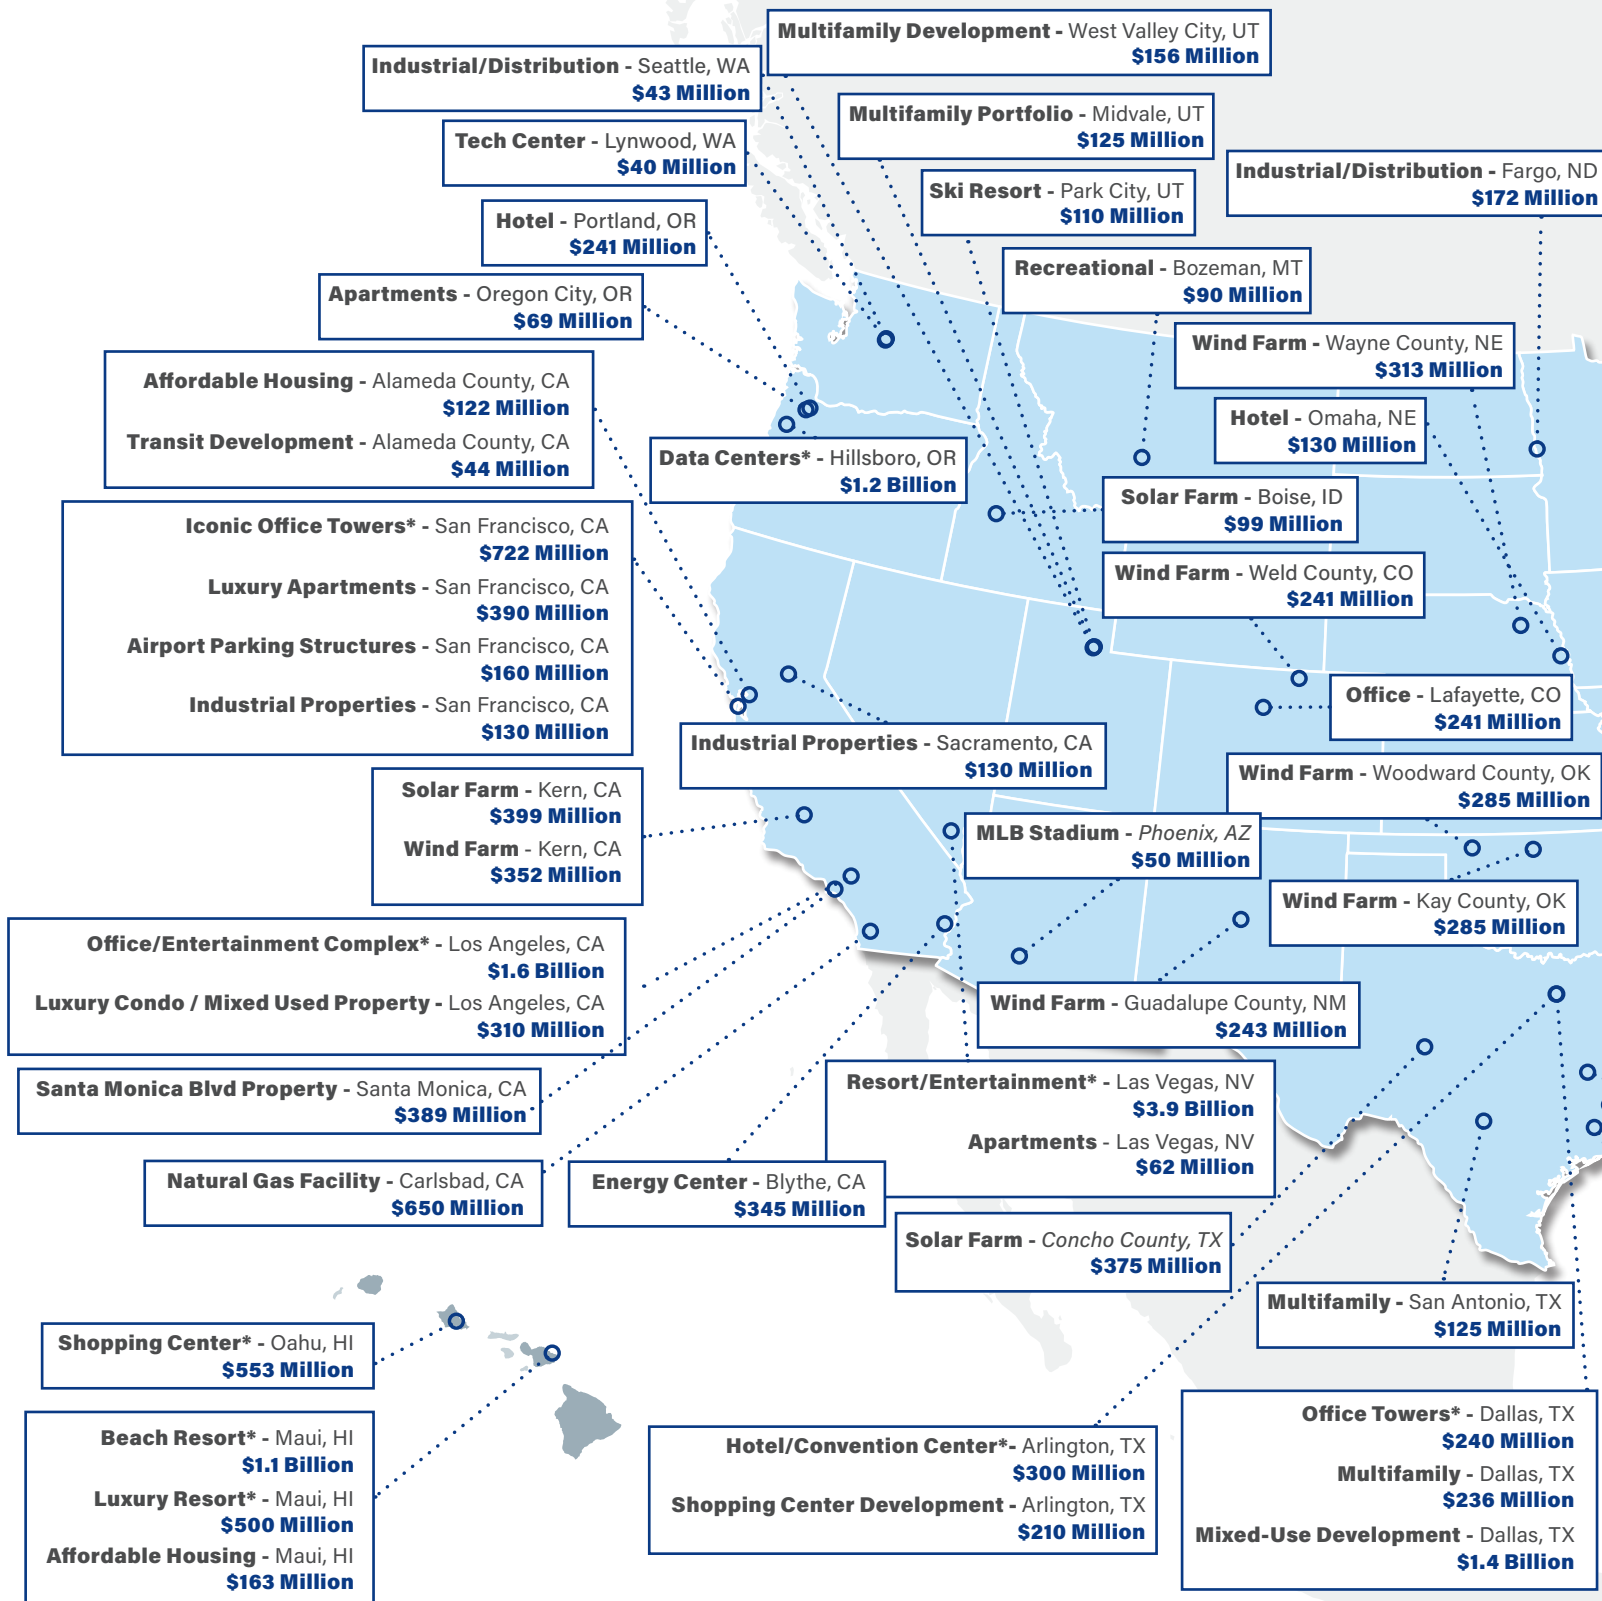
Multifamily Development - West Valley City, UT
$156 Million

Industrial/Distribution - Seattle, WA
$43 Million

Multifamily Portfolio - Midvale, UT
$125 Million

Tech Center - Lynwood, WA
$40 Million

Industrial/Distribution - Fargo, ND
$172 Million

Ski Resort - Park City, UT
$110 Million

Hotel - Portland, OR
$241 Million

Recreational - Bozeman, MT
$90 Million

Apartments - Oregon City, OR
$69 Million

Wind Farm - Wayne County, NE
$313 Million

Affordable Housing - Alameda County, CA
$122 Million
Transit Development - Alameda County, CA
$44 Million

Hotel - Omaha, NE
$130 Million

Data Centers* - Hillsboro, OR
$1.2 Billion

Solar Farm - Boise, ID
$99 Million

Iconic Office Towers* - San Francisco, CA
$722 Million
Luxury Apartments - San Francisco, CA
$390 Million
Airport Parking Structures - San Francisco, CA
$160 Million
Industrial Properties - San Francisco, CA
$130 Million

Wind Farm - Weld County, CO
$241 Million

Office - Lafayette, CO
$241 Million

Industrial Properties - Sacramento, CA
$130 Million

Wind Farm - Woodward County, OK
$285 Million

Solar Farm - Kern, CA
$399 Million
Wind Farm - Kern, CA
$352 Million

MLB Stadium - Phoenix, AZ
$50 Million

Wind Farm - Kay County, OK
$285 Million

Office/Entertainment Complex* - Los Angeles, CA
$1.6 Billion
Luxury Condo / Mixed Used Property - Los Angeles, CA
$310 Million

Wind Farm - Guadalupe County, NM
$243 Million

Santa Monica Blvd Property - Santa Monica, CA
$389 Million

Resort/Entertainment* - Las Vegas, NV
$3.9 Billion
Apartments - Las Vegas, NV
$62 Million

Natural Gas Facility - Carlsbad, CA
$650 Million

Energy Center - Blythe, CA
$345 Million

Solar Farm - Concho County, TX
$375 Million

Multifamily - San Antonio, TX
$125 Million

Shopping Center* - Oahu, HI
$553 Million

Beach Resort* - Maui, HI
$1.1 Billion
Luxury Resort* - Maui, HI
$500 Million
Affordable Housing - Maui, HI
$163 Million

Hotel/Convention Center*- Arlington, TX
$300 Million
Shopping Center Development - Arlington, TX
$210 Million

Office Towers* - Dallas, TX
$240 Million
Multifamily - Dallas, TX
$236 Million
Mixed-Use Development - Dallas, TX
$1.4 Billion